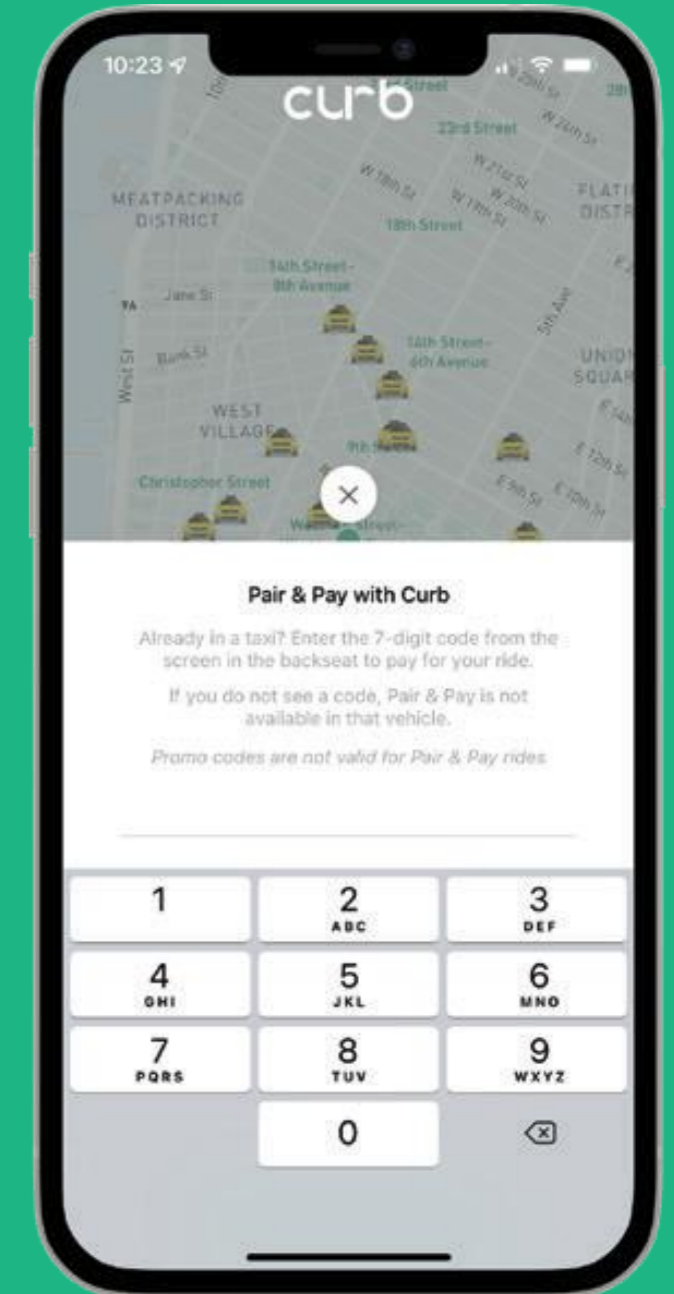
10:23

curb

23rd Street

W 24th St

W 21st St

W 19th St

W 20th St

W 18th St

MEATPACKING DISTRICT

18th Street

FLATI DISTR

14th Street - 8th Avenue

Jane St

14th Street - 6th Avenue

5th Ave

Bank St

UNIO SQUAR

West St

WEST VILLAGE

9th Street

E 12th St

Christopher Street

E 9th St

E 10th St

Pair & Pay with Curb

Already in a taxi? Enter the 7-digit code from the screen in the backseat to pay for your ride.

If you do not see a code, Pair & Pay is not available in that vehicle.

Promo codes are not valid for Pair & Pay rides

1
2 ABC
3 DEF
4 GHI
5 JKL
6 MNO
7 PQRS
8 TUV
9 WXYZ
0